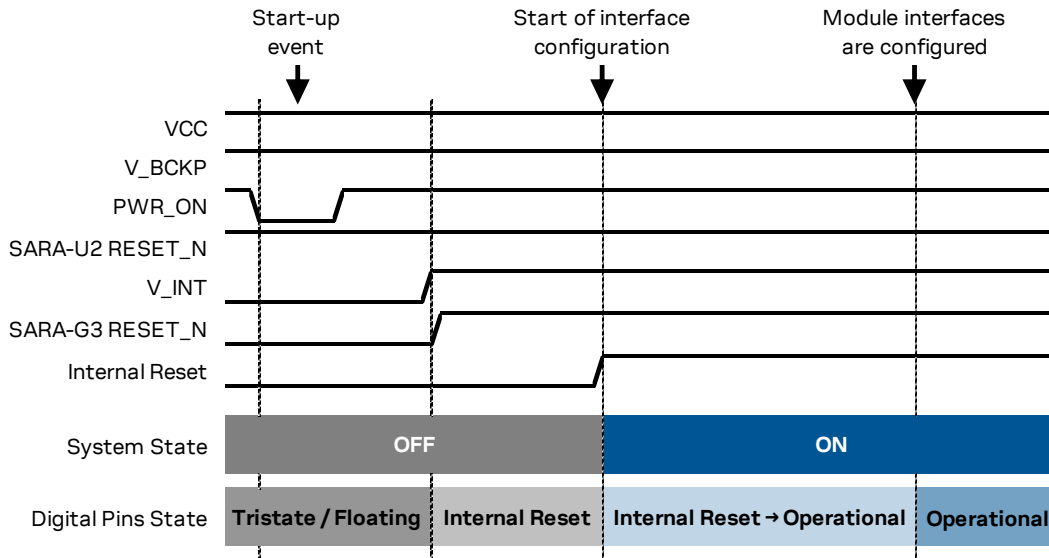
Start-up event

Start of interface configuration

Module interfaces are configured

VCC

V_BCKP

PWR_ON

SARA-U2 RESET_N

V_INT

SARA-G3 RESET_N

Internal Reset

System State

OFF

ON

Digital Pins State

Tristate / Floating

Internal Reset

Internal Reset → Operational

Operational